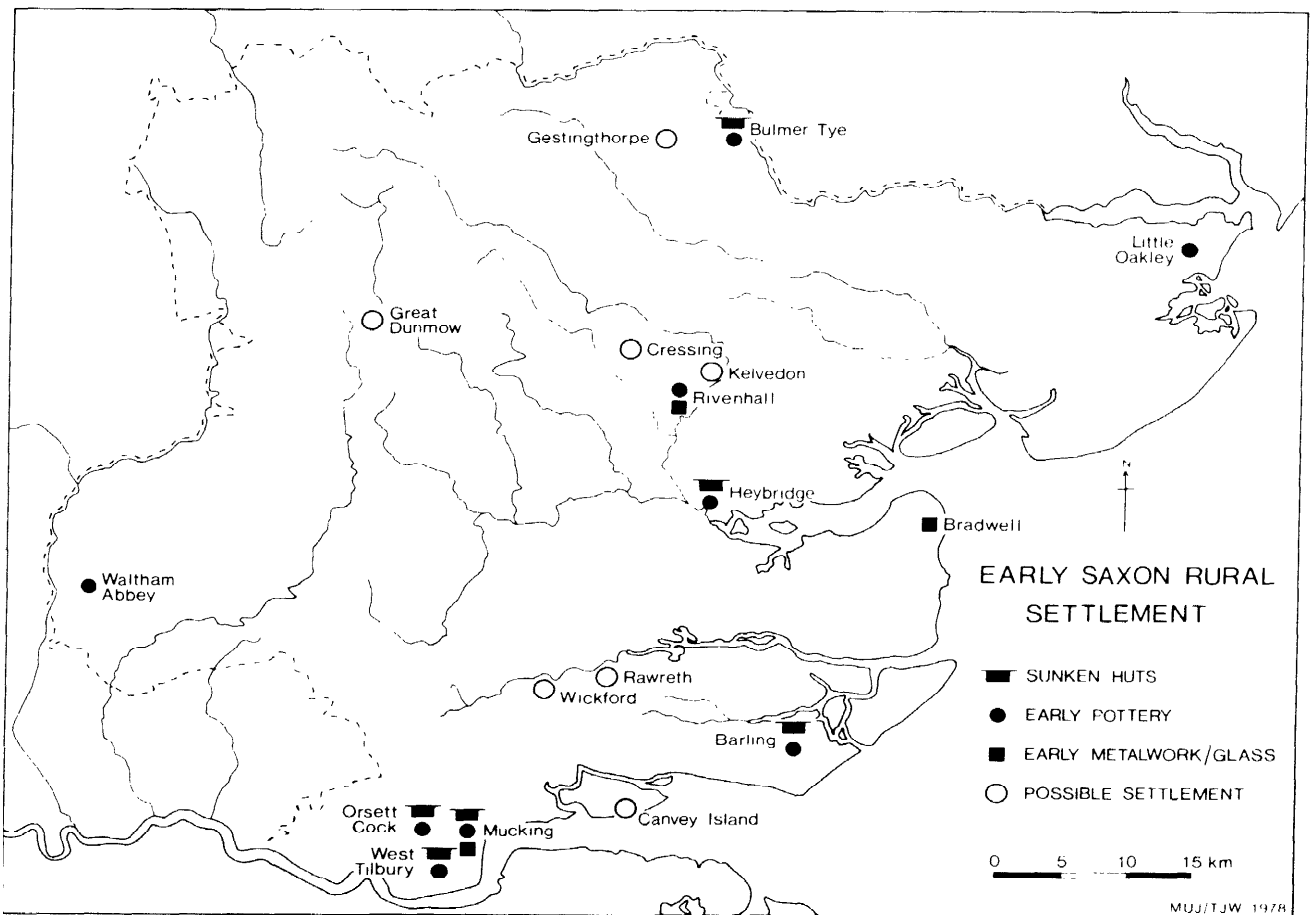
Gestingthorpe
Bulmer Tye
Little Oakley
Great Dunmow
Cressing
Kelvedon
Rivenhall
Heybridge
Bradwell
N
Waltham Abbey
EARLY SAXON RURAL SETTLEMENT
Rawreth
Wickford
SUNKEN HUTS
EARLY POTTERY
EARLY METALWORK/GLASS
POSSIBLE SETTLEMENT
Barling
Orsett Cock
Mucking
Canvey Island
West Tilbury
0 5 10 15 km
MUJ/TJW 1978